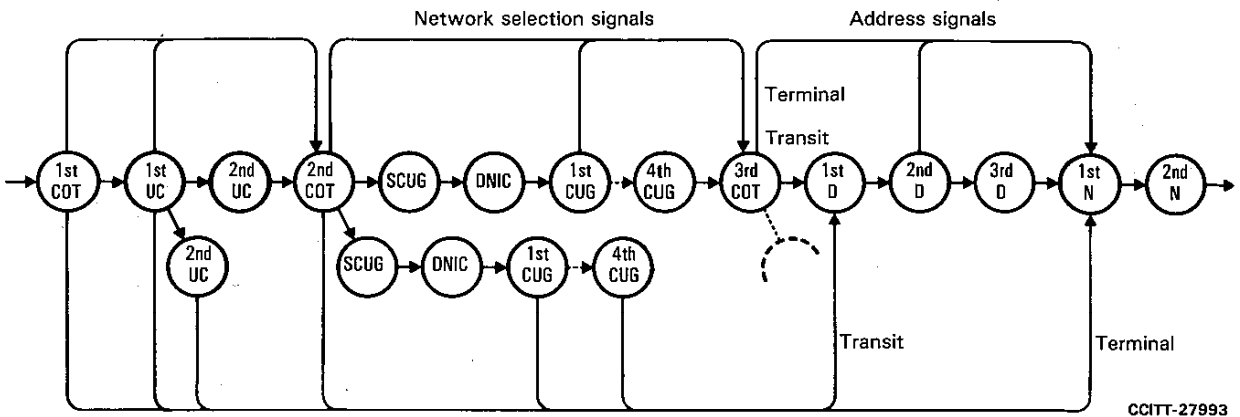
Network selection signals

Address signals

Terminal

Transit

1st COT

1st UC

2nd UC

2nd COT

SCUG

DNIC

1st CUG

4th CUG

3rd COT

1st D

2nd D

3rd D

1st N

2nd N

2nd UC

SCUG

DNIC

1st CUG

4th CUG

Transit

Terminal

CCITT-27993